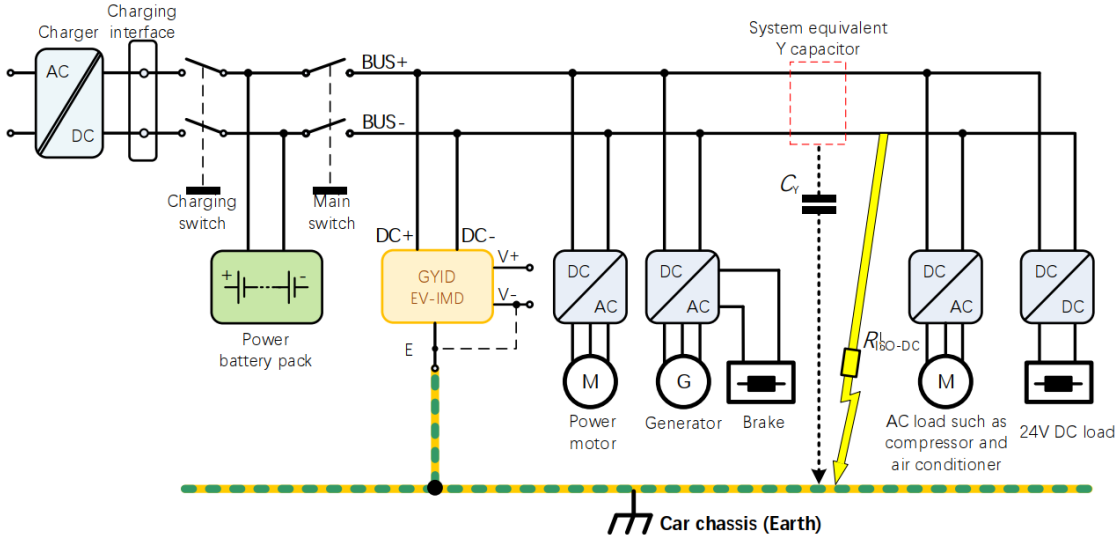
Charger

AC

DC

Charging interface

Charging switch

Main switch

BUS+

BUS-

System equivalent Y capacitor

$C_Y$

DC+

DC-

GYID EV-IMD

V+

V-

E

Power battery pack

DC

AC

M

Power motor

DC

AC

G

Generator

Brake

$R_{ISO\text{-}DC}$

DC

AC

M

AC load such as compressor and air conditioner

DC

DC

24V DC load

Car chassis (Earth)